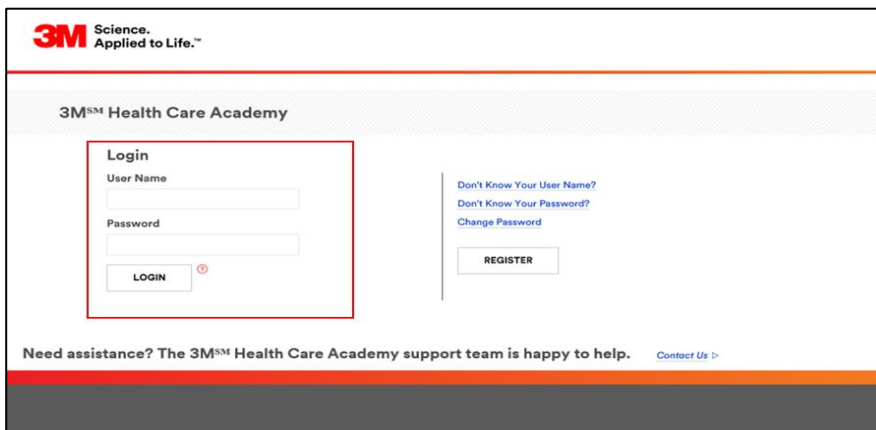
3M Science. Applied to Life.™

3M℠ Health Care Academy

Login

User Name

Password

LOGIN

?

Don't Know Your User Name?

Don't Know Your Password?

Change Password

REGISTER

Need assistance? The 3M℠ Health Care Academy support team is happy to help.

Contact Us ▷